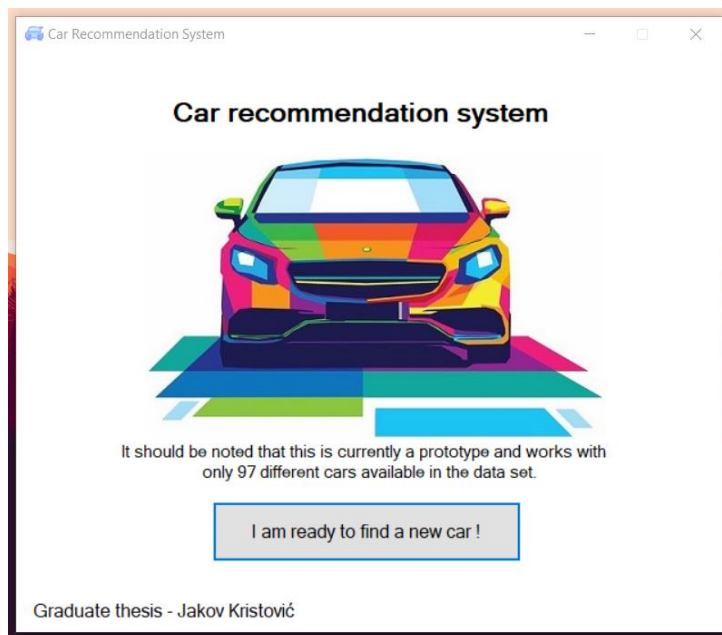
Car Recommendation System

Car recommendation system

It should be noted that this is currently a prototype and works with only 97 different cars available in the data set.

I am ready to find a new car !

Graduate thesis - Jakov Kristović